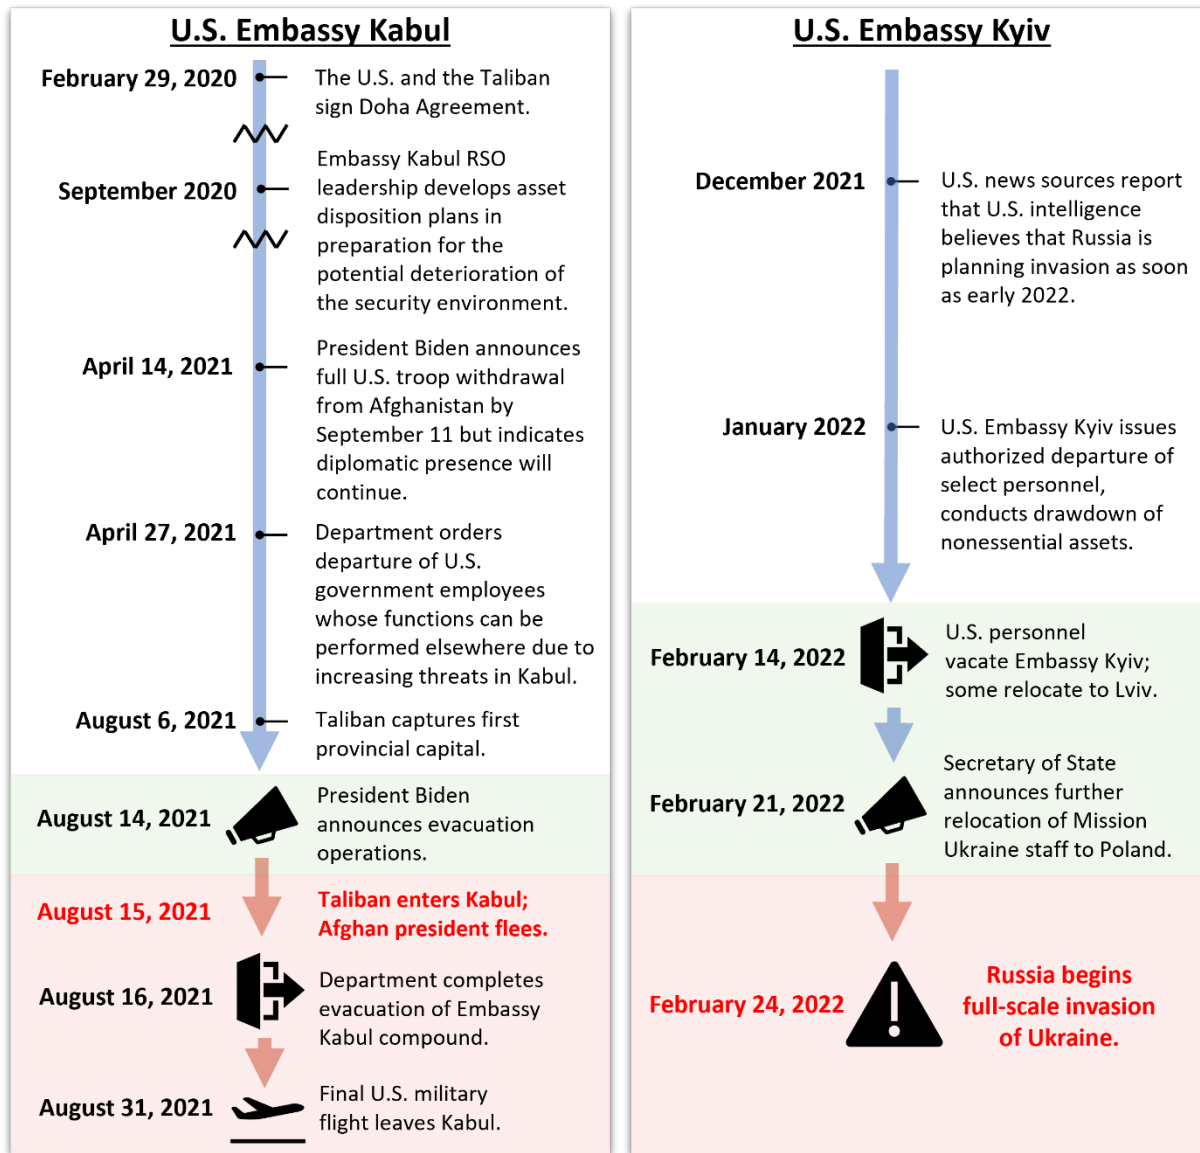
U.S. Embassy Kabul

February 29, 2020 The U.S. and the Taliban sign Doha Agreement.

September 2020 Embassy Kabul RSO leadership develops asset disposition plans in preparation for the potential deterioration of the security environment.

April 14, 2021 President Biden announces full U.S. troop withdrawal from Afghanistan by September 11 but indicates diplomatic presence will continue.

April 27, 2021 Department orders departure of U.S. government employees whose functions can be performed elsewhere due to increasing threats in Kabul.

August 6, 2021 Taliban captures first provincial capital.

August 14, 2021 President Biden announces evacuation operations.

August 15, 2021 Taliban enters Kabul; Afghan president flees.

August 16, 2021 Department completes evacuation of Embassy Kabul compound.

August 31, 2021 Final U.S. military flight leaves Kabul.

U.S. Embassy Kyiv

December 2021 U.S. news sources report that U.S. intelligence believes that Russia is planning invasion as soon as early 2022.

January 2022 U.S. Embassy Kyiv issues authorized departure of select personnel, conducts drawdown of nonessential assets.

February 14, 2022 U.S. personnel vacate Embassy Kyiv; some relocate to Lviv.

February 21, 2022 Secretary of State announces further relocation of Mission Ukraine staff to Poland.

February 24, 2022 Russia begins full-scale invasion of Ukraine.